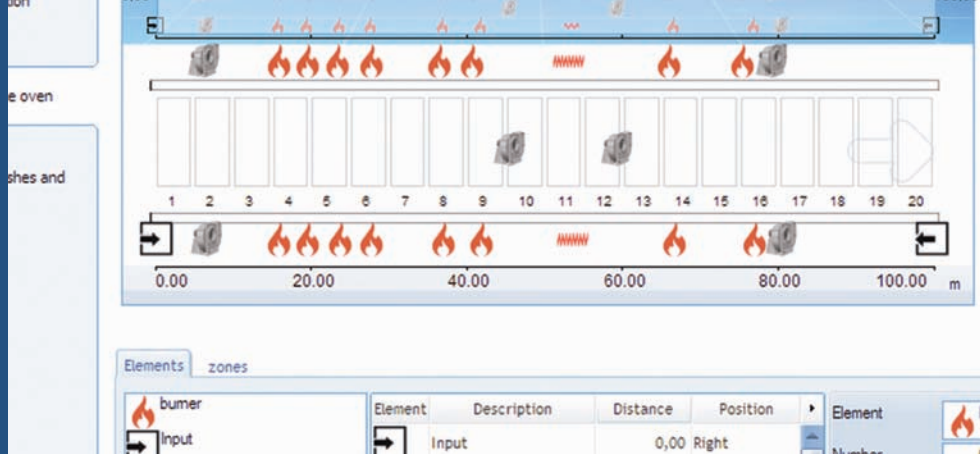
ion

e oven

shes and

1 2 3 4 5 6 7 8 9 10 11 12 13 14 15 16 17 18 19 20

0.00 20.00 40.00 60.00 80.00 100.00 m

Elements zones

burner

Input

| Element | Description | Distance | Position |
|---|---|---|---|
| | Input | 0,00 | Right |

Element

Number